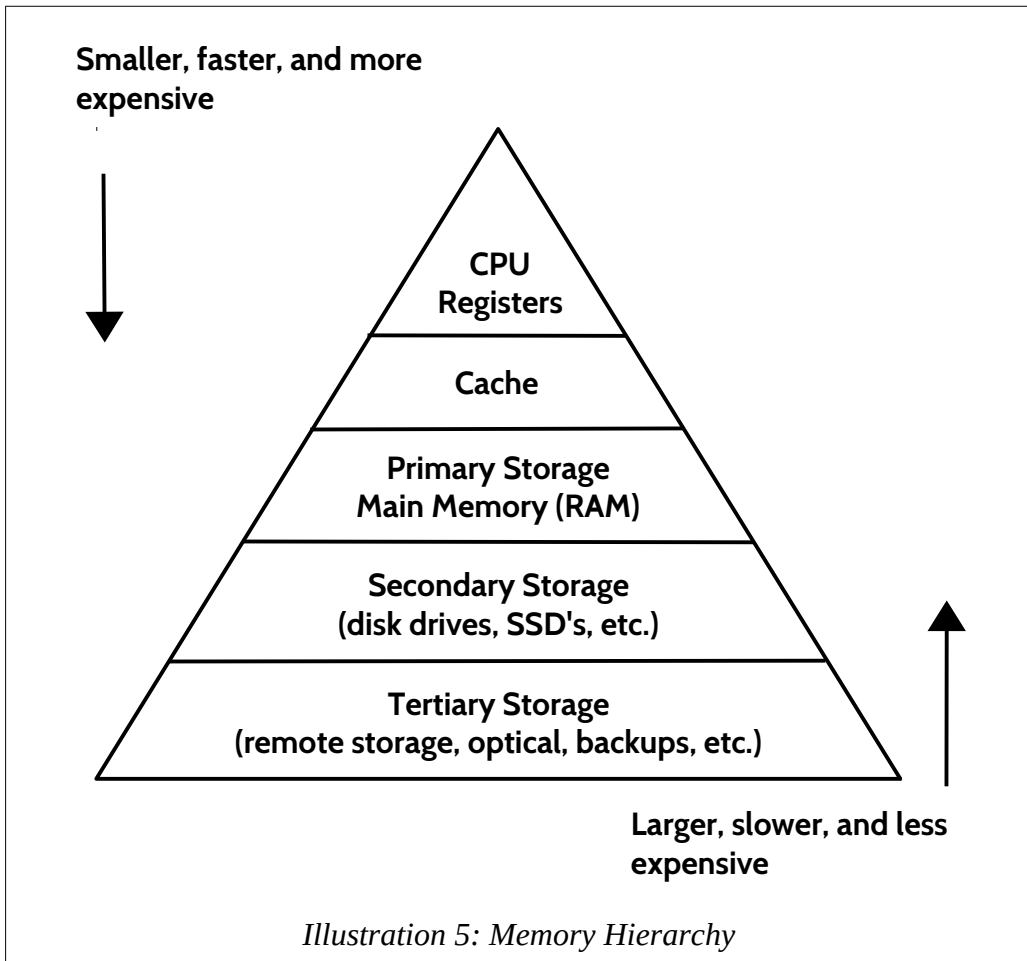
Smaller, faster, and more expensive

CPU
Registers

Cache

Primary Storage
Main Memory (RAM)

Secondary Storage
(disk drives, SSD's, etc.)

Tertiary Storage
(remote storage, optical, backups, etc.)

Larger, slower, and less expensive

Illustration 5: Memory Hierarchy